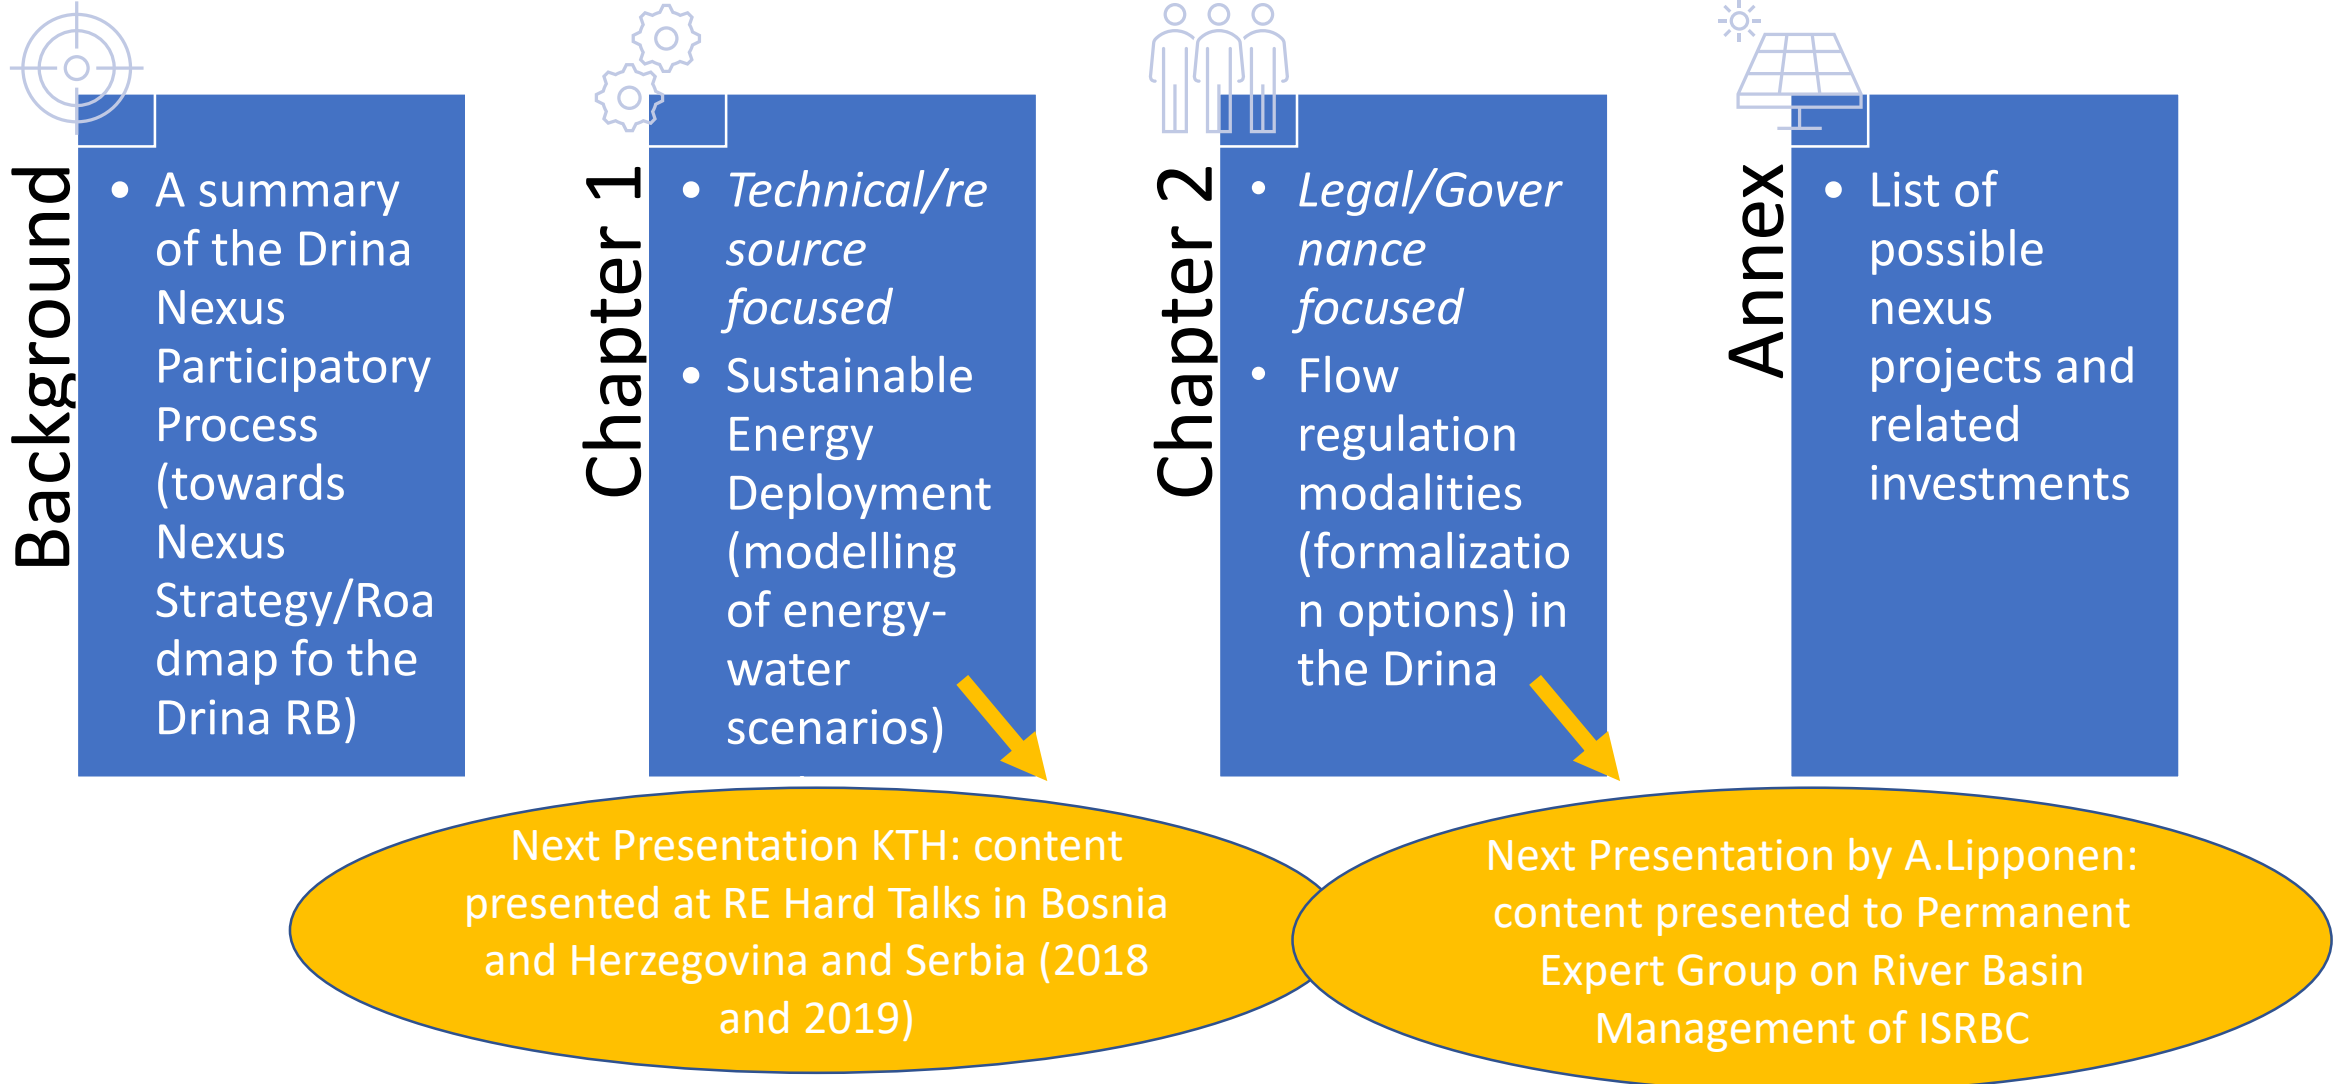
Background

- A summary of the Drina Nexus Participatory Process (towards Nexus Strategy/Roadmap fo the Drina RB)

Chapter 1

- *Technical/resource focused*
- Sustainable Energy Deployment (modelling of energy-water scenarios)

Chapter 2

- *Legal/Governance focused*
- Flow regulation modalities (formalization options) in the Drina

Annex

- List of possible nexus projects and related investments

Next Presentation KTH: content presented at RE Hard Talks in Bosnia and Herzegovina and Serbia (2018 and 2019)

Next Presentation by A.Lipponen: content presented to Permanent Expert Group on River Basin Management of ISRBC